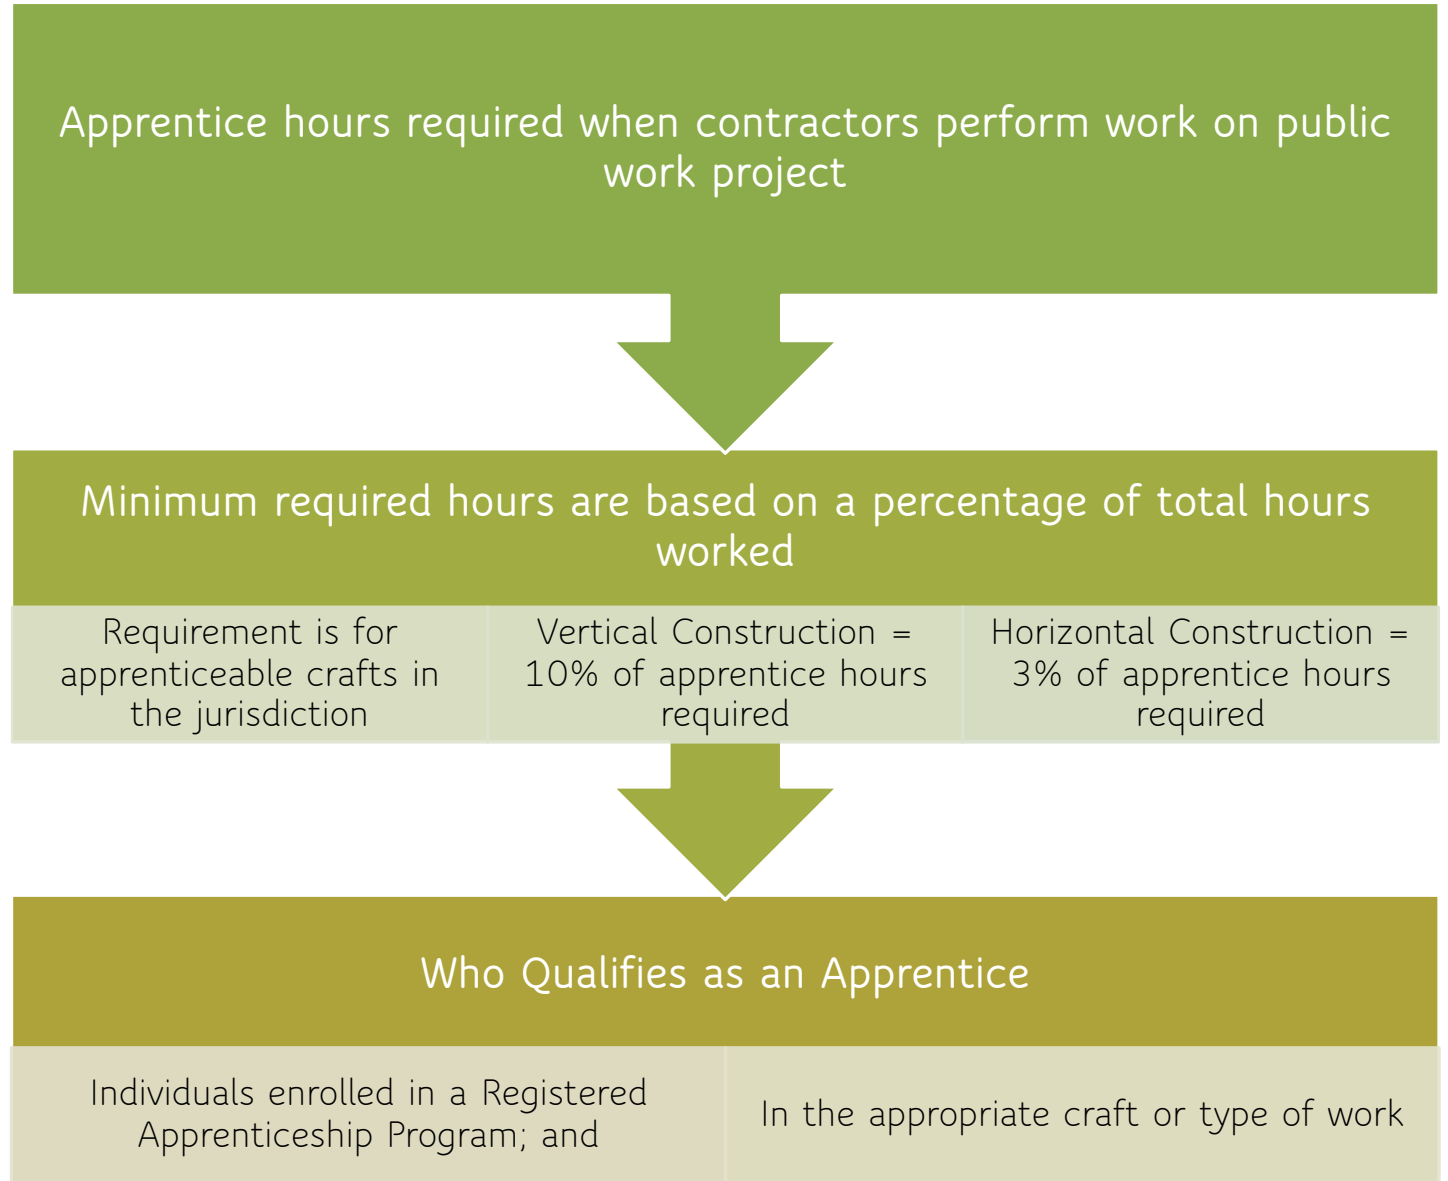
Apprentice hours required when contractors perform work on public work project

Minimum required hours are based on a percentage of total hours worked

Requirement is for apprenticeable crafts in the jurisdiction

Vertical Construction = 10% of apprentice hours required

Horizontal Construction = 3% of apprentice hours required

Who Qualifies as an Apprentice

Individuals enrolled in a Registered Apprenticeship Program; and

In the appropriate craft or type of work